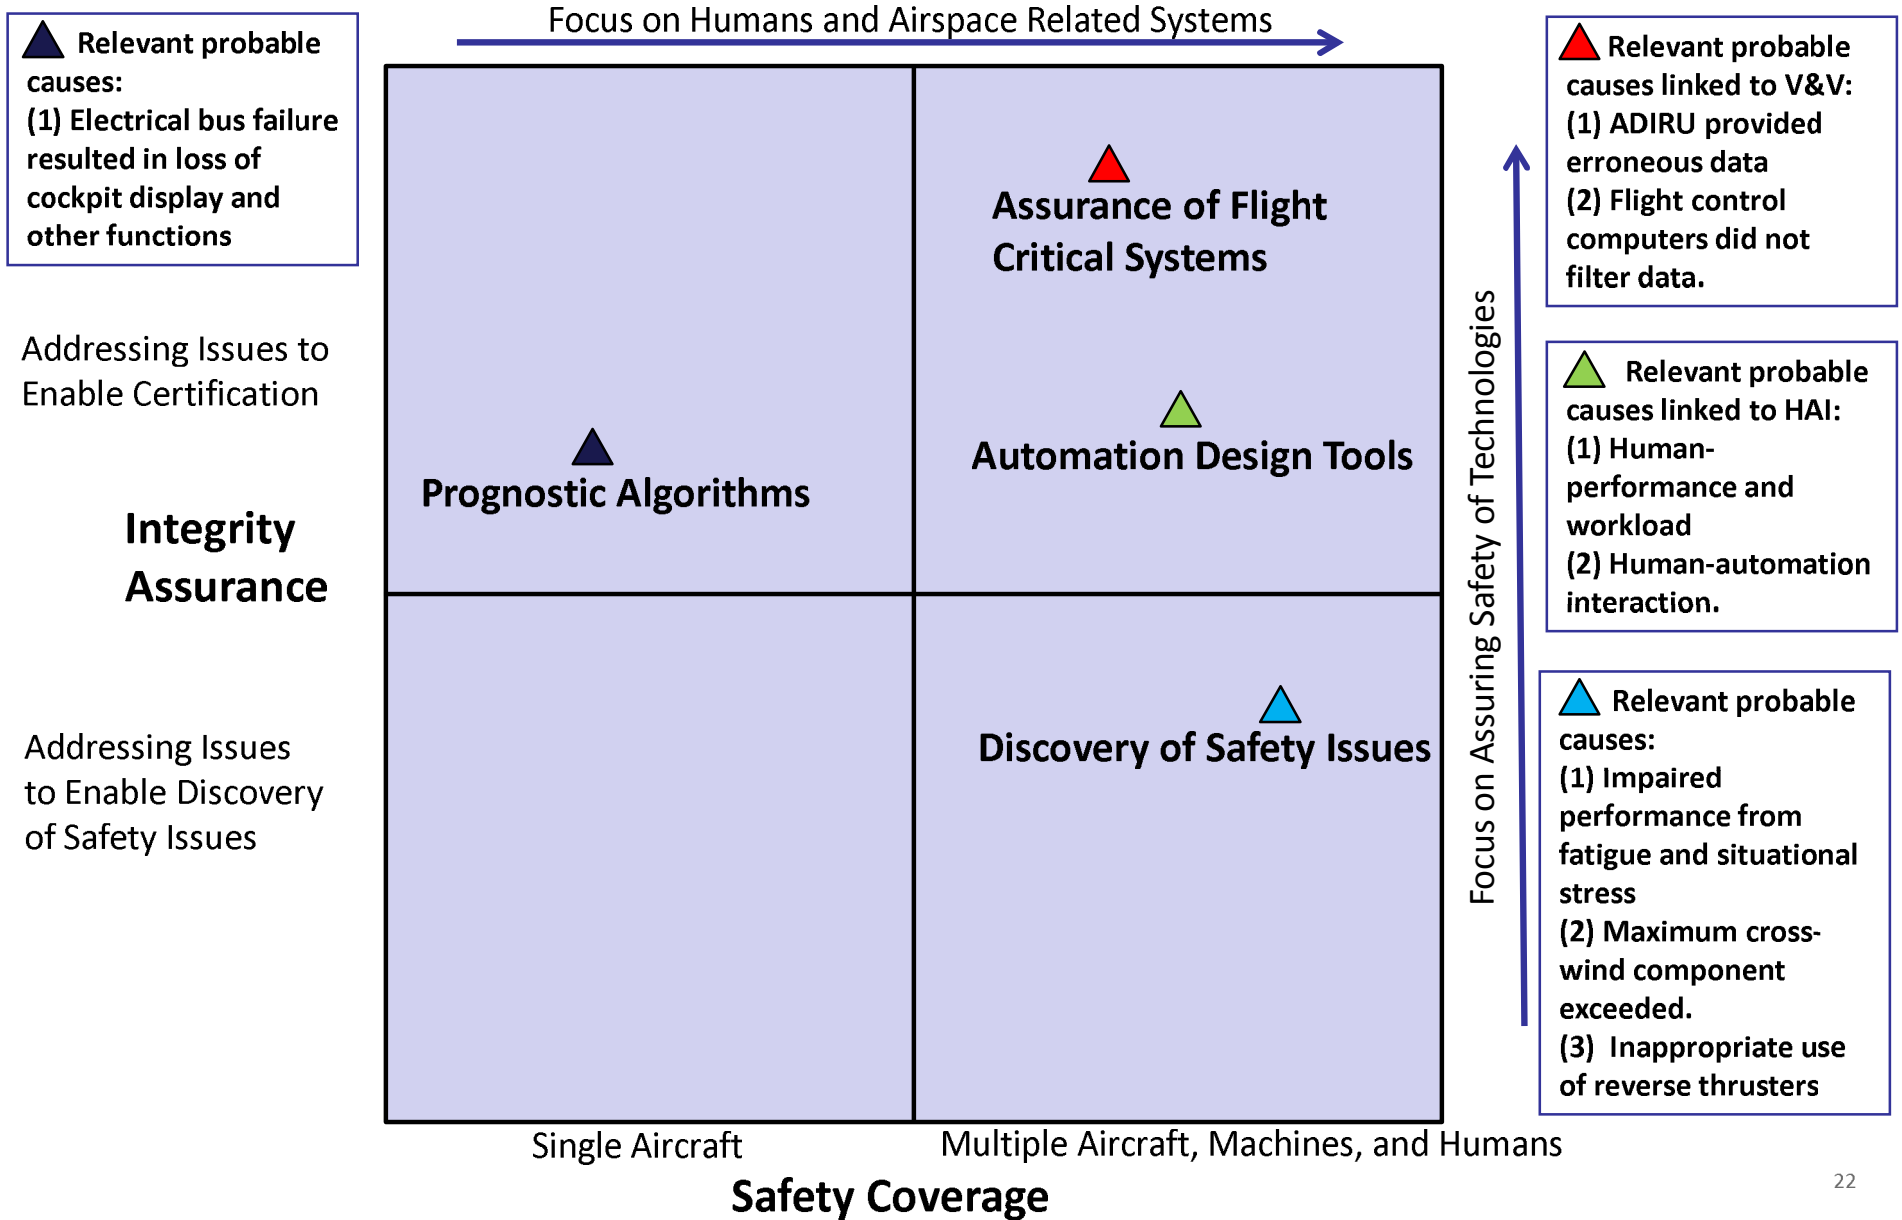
Relevant probable causes:
(1) Electrical bus failure resulted in loss of cockpit display and other functions

Focus on Humans and Airspace Related Systems

Relevant probable causes linked to V&V:
(1) ADIRU provided erroneous data
(2) Flight control computers did not filter data.

Addressing Issues to Enable Certification

Integrity Assurance

Addressing Issues to Enable Discovery of Safety Issues

Assurance of Flight Critical Systems

Prognostic Algorithms

Automation Design Tools

Discovery of Safety Issues

Focus on Assuring Safety of Technologies

Relevant probable causes linked to HAI:
(1) Human-performance and workload
(2) Human-automation interaction.

Relevant probable causes:
(1) Impaired performance from fatigue and situational stress
(2) Maximum cross-wind component exceeded.
(3) Inappropriate use of reverse thrusters

Single Aircraft

Multiple Aircraft, Machines, and Humans

Safety Coverage

22